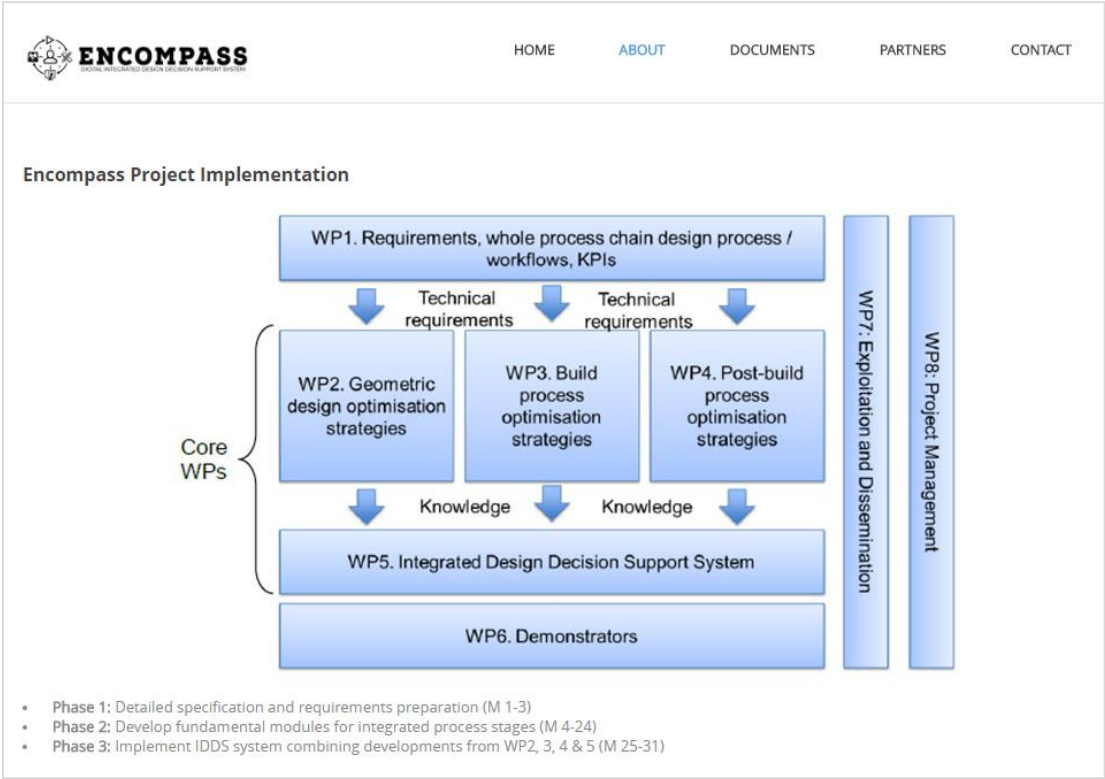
ENCOMPASS
DIGITAL INTEGRATED DESIGN DECISION SUPPORT SYSTEM

HOME ABOUT DOCUMENTS PARTNERS CONTACT

Encompass Project Implementation

WP1. Requirements, whole process chain design process / workflows, KPIs

Technical requirements

Technical requirements

Core WPs

WP2. Geometric design optimisation strategies

WP3. Build process optimisation strategies

WP4. Post-build process optimisation strategies

Knowledge

Knowledge

WP5. Integrated Design Decision Support System

WP6. Demonstrators

WP7: Exploitation and Dissemination

WP8: Project Management

• Phase 1: Detailed specification and requirements preparation (M 1-3)
• Phase 2: Develop fundamental modules for integrated process stages (M 4-24)
• Phase 3: Implement IDDS system combining developments from WP2, 3, 4 & 5 (M 25-31)